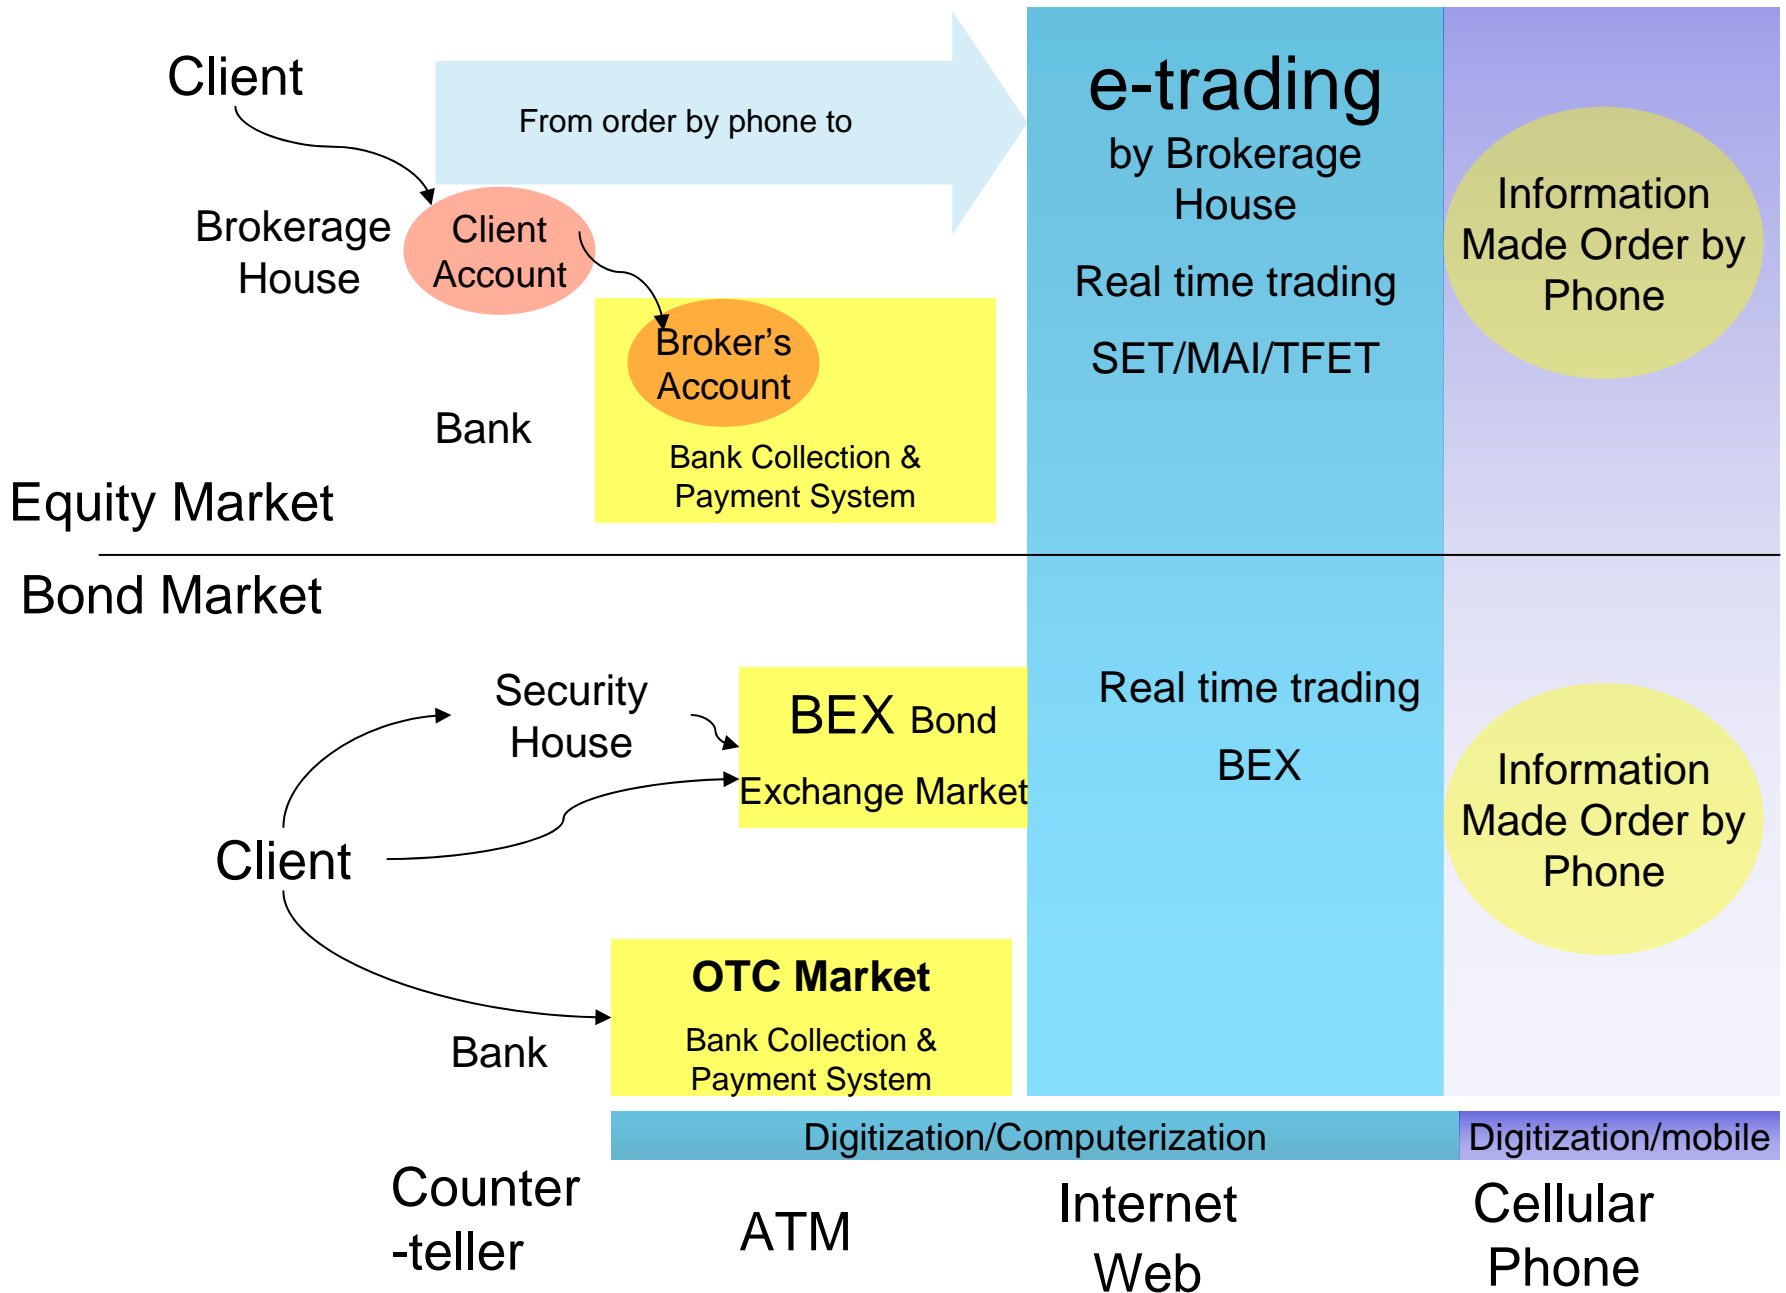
Client

From order by phone to

e-trading
by Brokerage House

Real time trading

SET/MAI/TFET

Information Made Order by Phone

Brokerage House

Client Account

Broker's Account

Bank

Bank Collection & Payment System

Equity Market

Bond Market

Security House

BEX Bond Exchange Market

Real time trading

BEX

Information Made Order by Phone

Client

OTC Market

Bank Collection & Payment System

Bank

Digitization/Computerization

Digitization/mobile

Counter -teller

ATM

Internet Web

Cellular Phone